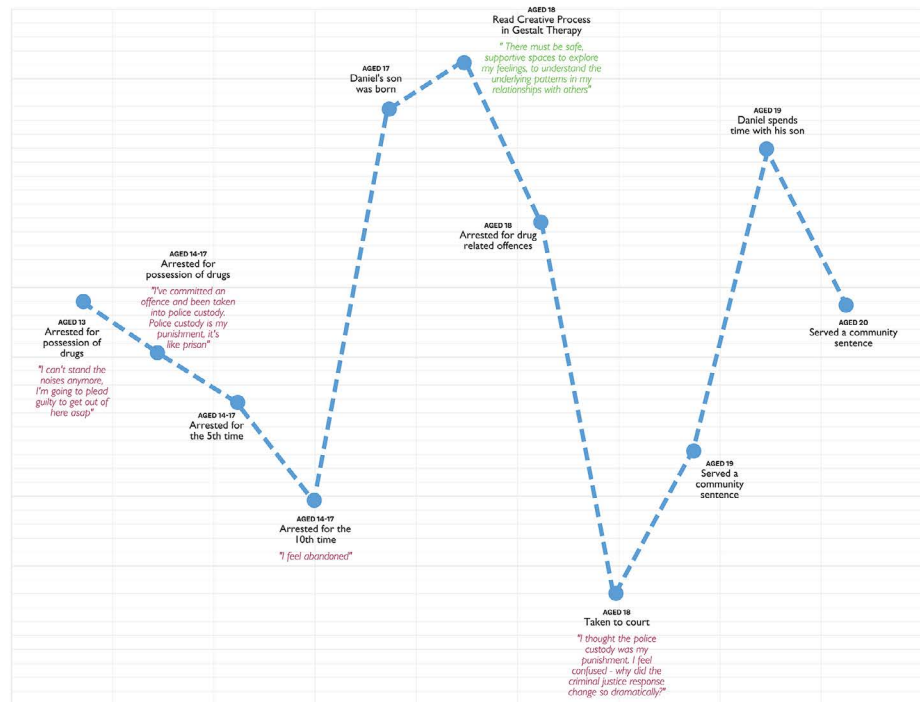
AGED 13
Arrested for possession of drugs

"I can't stand the noises anymore, I'm going to plead guilty to get out of here asap"

AGED 14-17
Arrested for possession of drugs

"I've committed an offence and been taken into police custody. Police custody is my punishment, it's like prison"

AGED 14-17
Arrested for the 5th time

AGED 14-17
Arrested for the 10th time

"I feel abandoned"

AGED 17
Daniel's son was born

AGED 18
Read Creative Process in Gestalt Therapy

" There must be safe, supportive spaces to explore my feelings, to understand the underlying patterns in my relationships with others"

AGED 18
Arrested for drug related offences

AGED 18
Taken to court

"I thought the police custody was my punishment. I feel confused - why did the criminal justice response change so dramatically?"

AGED 19
Served a community sentence

AGED 19
Daniel spends time with his son

AGED 20
Served a community sentence